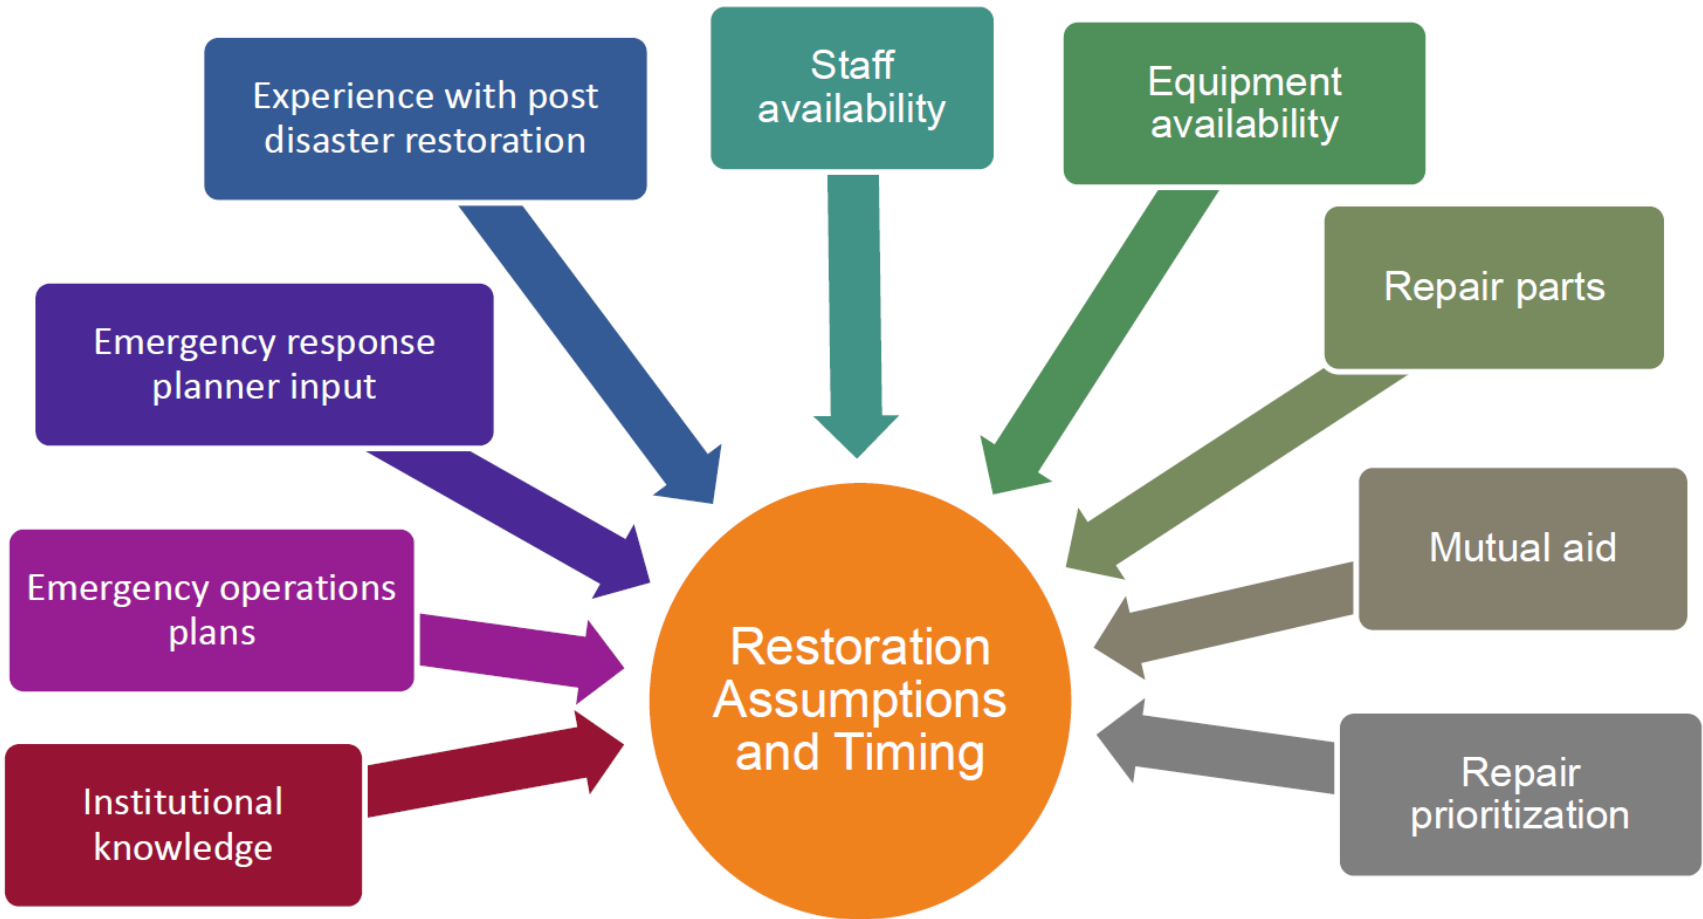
Experience with post disaster restoration

Staff availability

Equipment availability

Repair parts

Emergency response planner input

Emergency operations plans

Institutional knowledge

Restoration Assumptions and Timing

Mutual aid

Repair prioritization